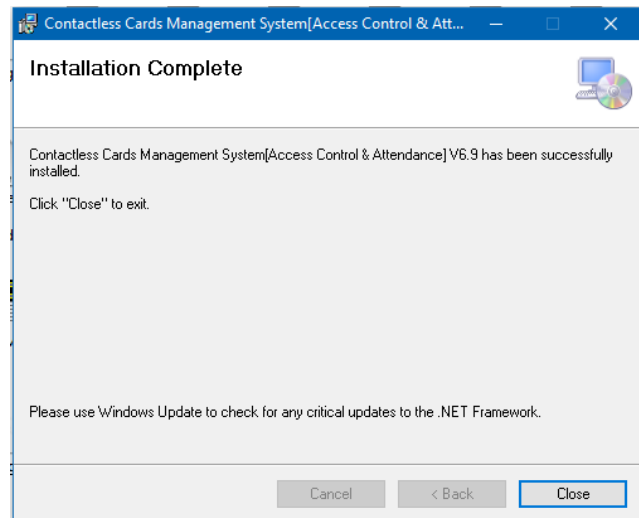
Contactless Cards Management System[Access Control & Att...

Installation Complete

Contactless Cards Management System[Access Control & Attendance] V6.9 has been successfully installed.

Click "Close" to exit.

Please use Windows Update to check for any critical updates to the .NET Framework.

Cancel

< Back

Close